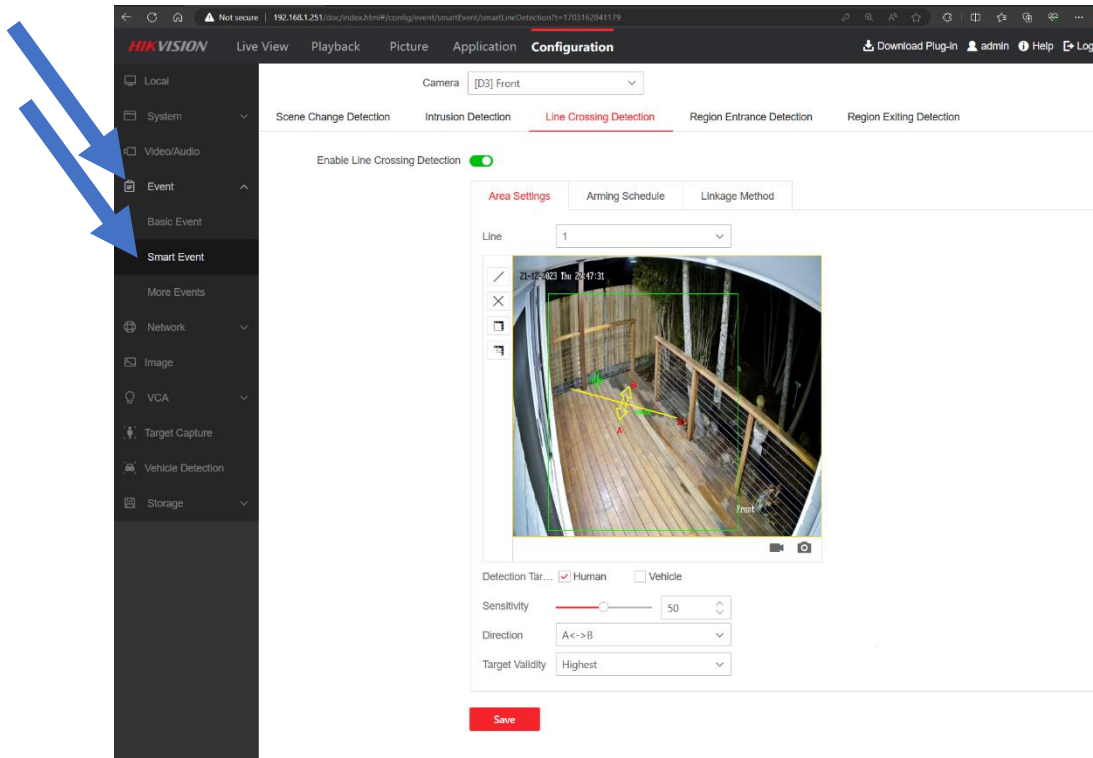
Not secure | 192.168.1.251/doc/index.html#/config/event/smartEvent/smartLineDetection?t=1703162841179

HIKVISION Live View Playback Picture Application Configuration

Download Plug-in admin Help Log

Local
System
Video/Audio
Event
Basic Event
Smart Event
More Events
Network
Image
VCA
Target Capture
Vehicle Detection
Storage

Camera [D3] Front

Scene Change Detection Intrusion Detection Line Crossing Detection Region Entrance Detection Region Exiting Detection

Enable Line Crossing Detection

Area Settings Arming Schedule Linkage Method

Line 1

21-12-2023 Thu 2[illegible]:47:31

B

A

Front

Detection Tar... Human Vehicle

Sensitivity 50

Direction A<->B

Target Validity Highest

Save